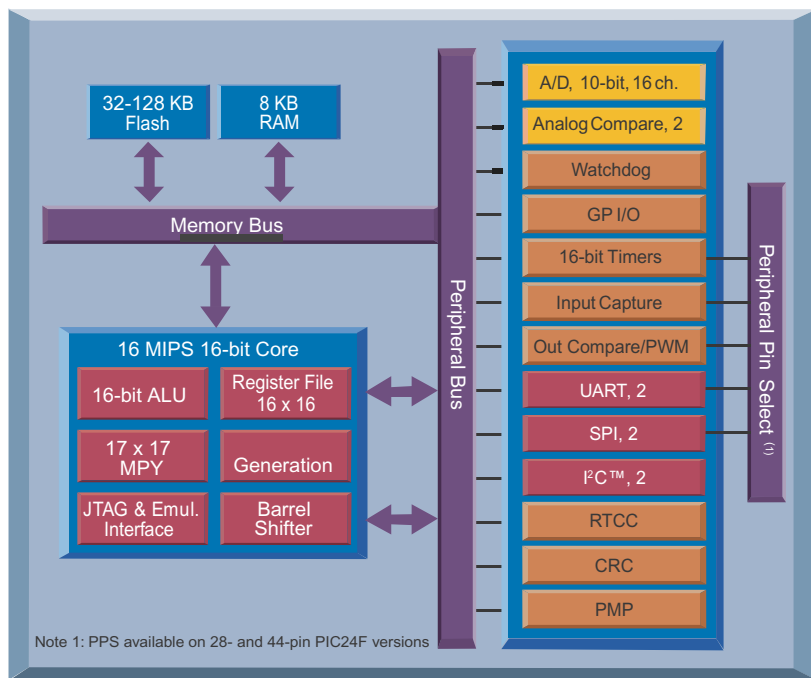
32-128 KB Flash

8 KB RAM

Memory Bus

16 MIPS 16-bit Core

16-bit ALU

Register File 16 x 16

17 x 17 MPY

Generation

JTAG & Emul. Interface

Barrel Shifter

Peripheral Bus

A/D, 10-bit, 16 ch.

Analog Compare, 2

Watchdog

GP I/O

16-bit Timers

Input Capture

Out Compare/PWM

UART, 2

SPI, 2

I$^2$C™, 2

RTCC

CRC

PMP

Peripheral Pin Select $^{(1)}$

Note 1: PPS available on 28- and 44-pin PIC24F versions